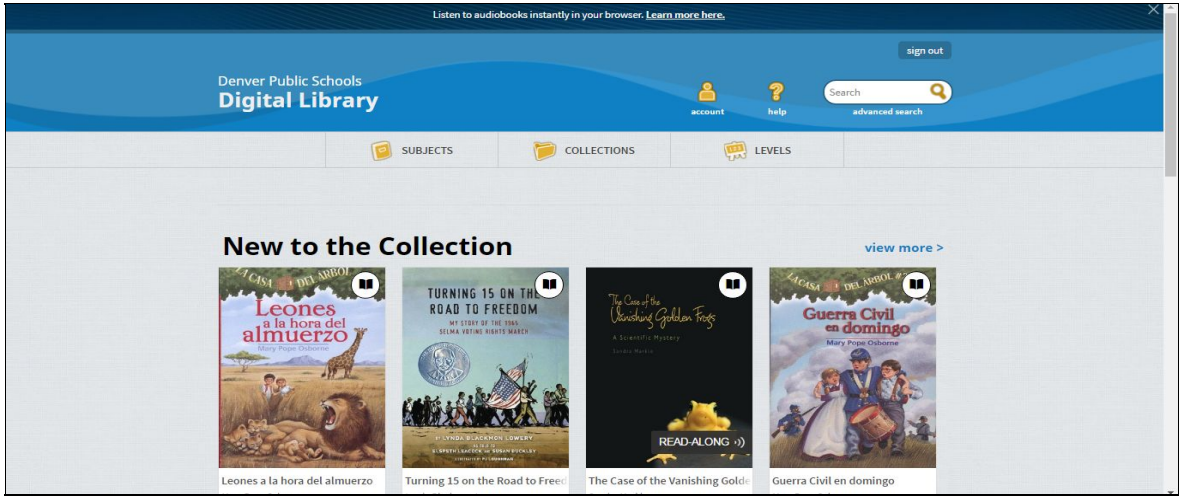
Listen to audiobooks instantly in your browser. Learn more here.

sign out

Denver Public Schools
Digital Library

account

help

Search

advanced search

SUBJECTS

COLLECTIONS

LEVELS

New to the Collection

view more >

LA CASA DEL ÁRBOL

Leones a la hora del almuerzo

Mary Pope Osborne

TURNING 15 ON THE ROAD TO FREEDOM

MY STORY OF THE 1965 SELMA VOTING RIGHTS MARCH

BY LYNDA BLACKMON LOWERY

AS TOLD TO ELSPETH LEACOCK AND SUSAN BUCKLEY

ILLUSTRATED BY PJ LOUGHRAN

The Case of the Vanishing Golden Frogs

A Scientific Mystery

Sandra Markle

READ-ALONG

LA CASA DEL ÁRBOL

Guerra Civil en domingo

Mary Pope Osborne

Leones a la hora del almuerzo

Turning 15 on the Road to Freed

The Case of the Vanishing Golde

Guerra Civil en domingo